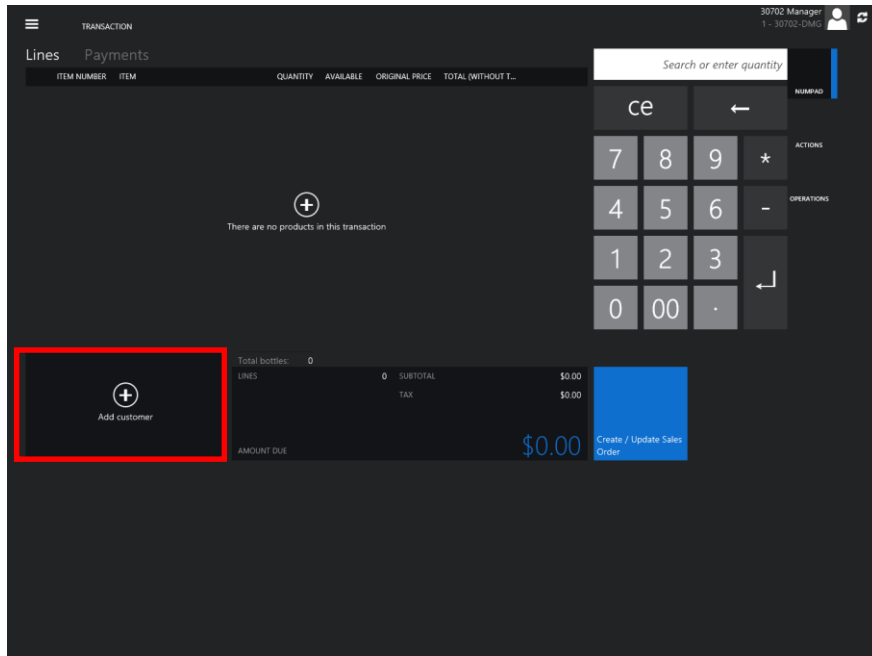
TRANSACTION

30702 Manager
1 - 30702-DMG

Lines Payments

| ITEM NUMBER | ITEM | QUANTITY | AVAILABLE | ORIGINAL PRICE | TOTAL (WITHOUT T... |
|---|---|---|---|---|---|

There are no products in this transaction

Search or enter quantity

ce ←
7 8 9 *
4 5 6 -
1 2 3
0 00 .

NUMPAD

ACTIONS

OPERATIONS

Add customer

Total bottles: 0

LINES 0 SUBTOTAL $0.00

TAX $0.00

AMOUNT DUE $0.00

Create / Update Sales Order